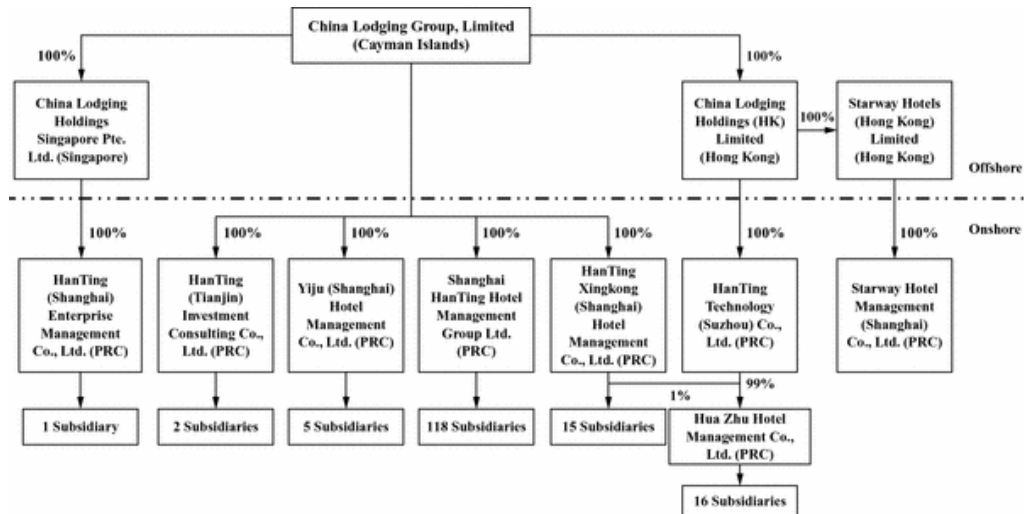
China Lodging Group, Limited (Cayman Islands)

100%

100%

China Lodging Holdings Singapore Pte. Ltd. (Singapore)

China Lodging Holdings (HK) Limited (Hong Kong)

100%

Starway Hotels (Hong Kong) Limited (Hong Kong)

Offshore

Onshore

100%

100%

100%

100%

100%

100%

100%

HanTing (Shanghai) Enterprise Management Co., Ltd. (PRC)

HanTing (Tianjin) Investment Consulting Co., Ltd. (PRC)

Yiju (Shanghai) Hotel Management Co., Ltd. (PRC)

Shanghai HanTing Hotel Management Group Ltd. (PRC)

HanTing Xingkong (Shanghai) Hotel Management Co., Ltd. (PRC)

HanTing Technology (Suzhou) Co., Ltd. (PRC)

Starway Hotel Management (Shanghai) Co., Ltd. (PRC)

1 Subsidiary

2 Subsidiaries

5 Subsidiaries

118 Subsidiaries

15 Subsidiaries

1%

99%

Hua Zhu Hotel Management Co., Ltd. (PRC)

16 Subsidiaries